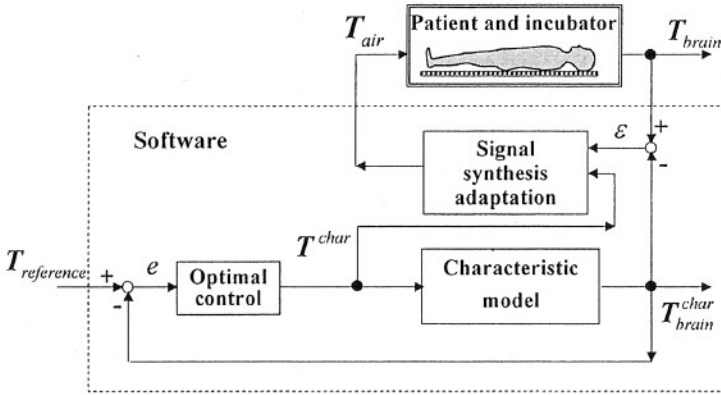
$T_{air}$

Patient and incubator

$T_{brain}$

Software

$\varepsilon$

+

-

Signal synthesis adaptation

$T^{char}$

$T_{reference}$

+

$e$

-

Optimal control

Characteristic model

$T_{brain}^{char}$